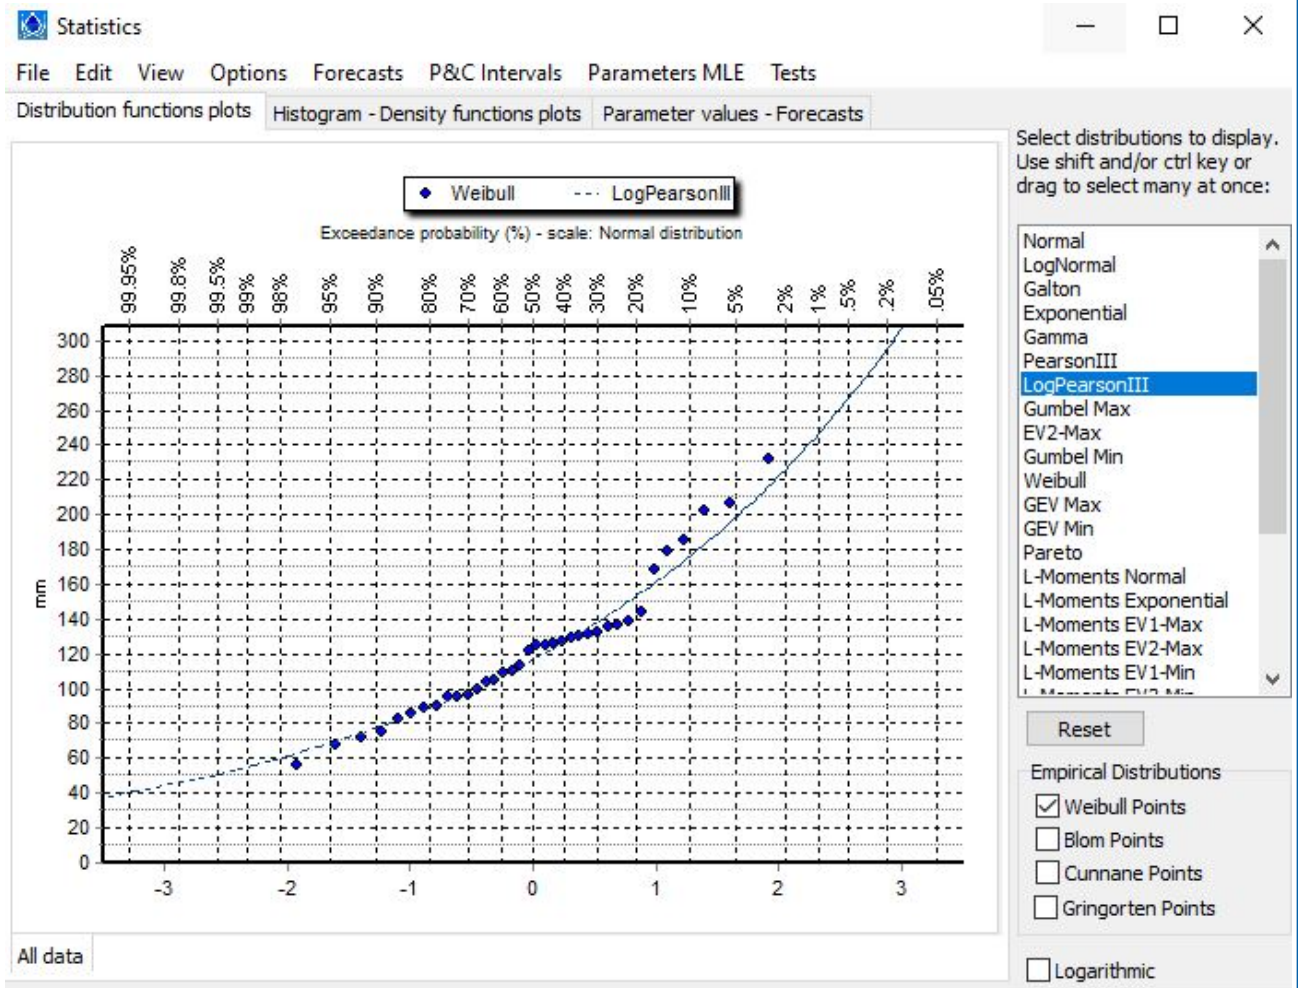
Statistics

File Edit View Options Forecasts P&C Intervals Parameters MLE Tests

Distribution functions plots | Histogram - Density functions plots | Parameter values - Forecasts

Weibull LogPearsonIII

Exceedance probability (%) - scale: Normal distribution

99.95% 99.8% 99.5% 99% 98% 95% 90% 80% 70% 60% 50% 40% 30% 20% 10% 5% 2% 1% .5% .2% .05%

mm

300
280
260
240
220
200
180
160
140
120
100
80
60
40
20
0

-3 -2 -1 0 1 2 3

All data

Select distributions to display. Use shift and/or ctrl key or drag to select many at once:

Normal
LogNormal
Galton
Exponential
Gamma
PearsonIII
LogPearsonIII
Gumbel Max
EV2-Max
Gumbel Min
Weibull
GEV Max
GEV Min
Pareto
L-Moments Normal
L-Moments Exponential
L-Moments EV1-Max
L-Moments EV2-Max
L-Moments EV1-Min
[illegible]

Reset

Empirical Distributions
Weibull Points
Blom Points
Cunnane Points
Gringorten Points

Logarithmic